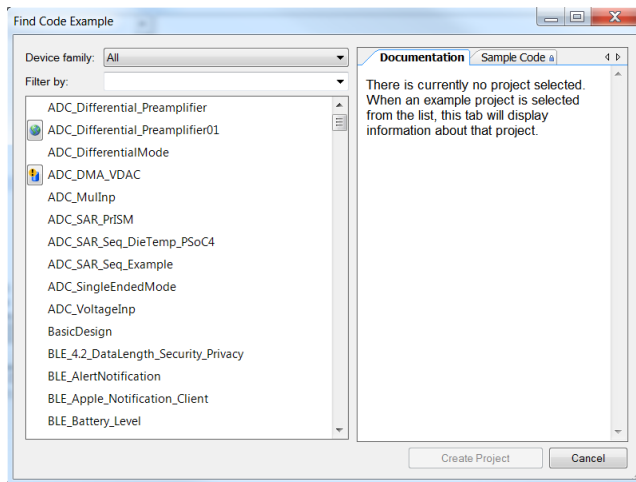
Find Code Example

Device family: All

Filter by:

ADC_Differential_Preamplifier
ADC_Differential_Preamplifier01
ADC_DifferentialMode
ADC_DMA_VDAC
ADC_MulInp
ADC_SAR_PrISM
ADC_SAR_Seq_DieTemp_PSoC4
ADC_SAR_Seq_Example
ADC_SingleEndedMode
ADC_VoltageInp
BasicDesign
BLE_4.2_DataLength_Security_Privacy
BLE_AlertNotification
BLE_Apple_Notification_Client
BLE_Battery_Level

Documentation | Sample Code

There is currently no project selected. When an example project is selected from the list, this tab will display information about that project.

Create Project | Cancel